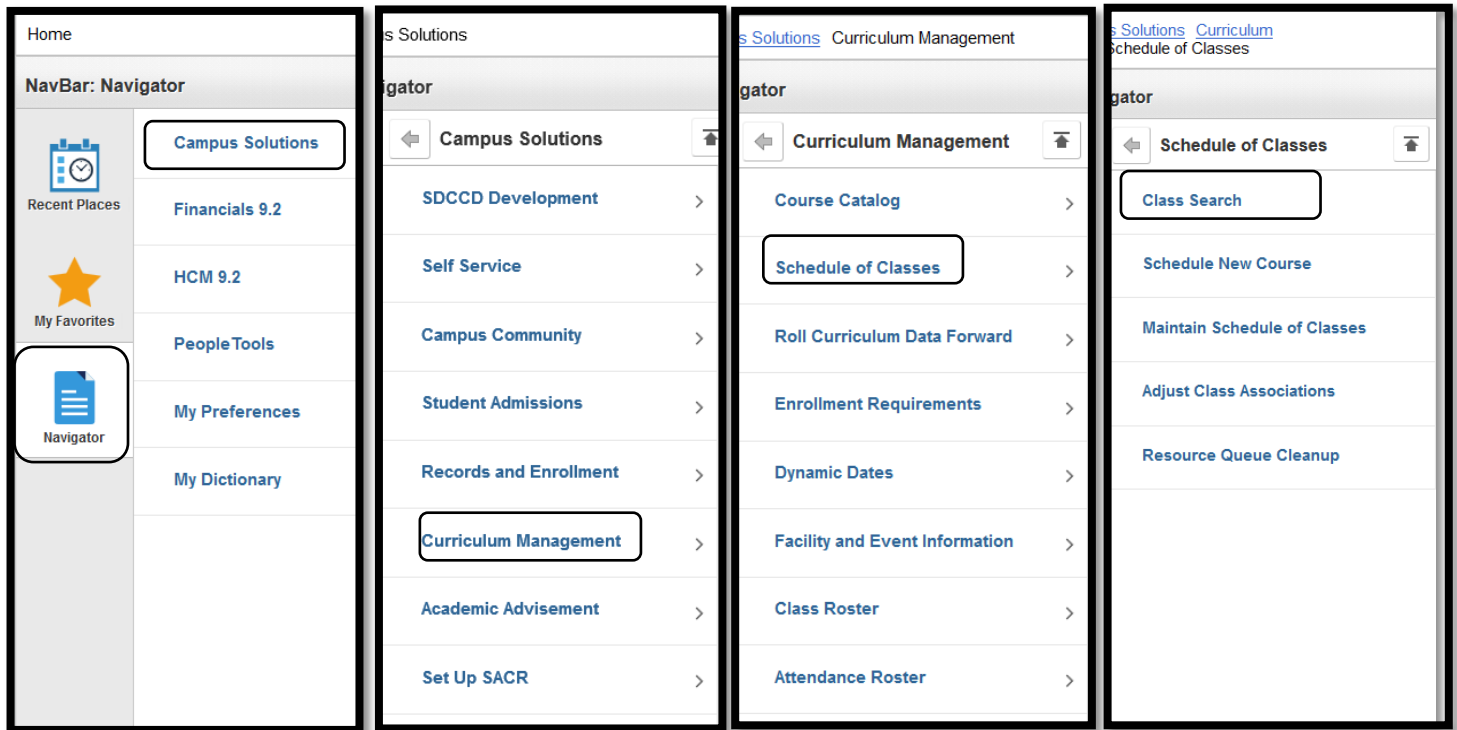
Home

NavBar: Navigator

Recent Places

My Favorites

Navigator

Campus Solutions

Financials 9.2

HCM 9.2

PeopleTools

My Preferences

My Dictionary

s Solutions

igator

Campus Solutions

SDCCD Development

Self Service

Campus Community

Student Admissions

Records and Enrollment

Curriculum Management

Academic Advisement

Set Up SACR

s Solutions Curriculum Management

igator

Curriculum Management

Course Catalog

Schedule of Classes

Roll Curriculum Data Forward

Enrollment Requirements

Dynamic Dates

Facility and Event Information

Class Roster

Attendance Roster

s Solutions Curriculum
Schedule of Classes

igator

Schedule of Classes

Class Search

Schedule New Course

Maintain Schedule of Classes

Adjust Class Associations

Resource Queue Cleanup